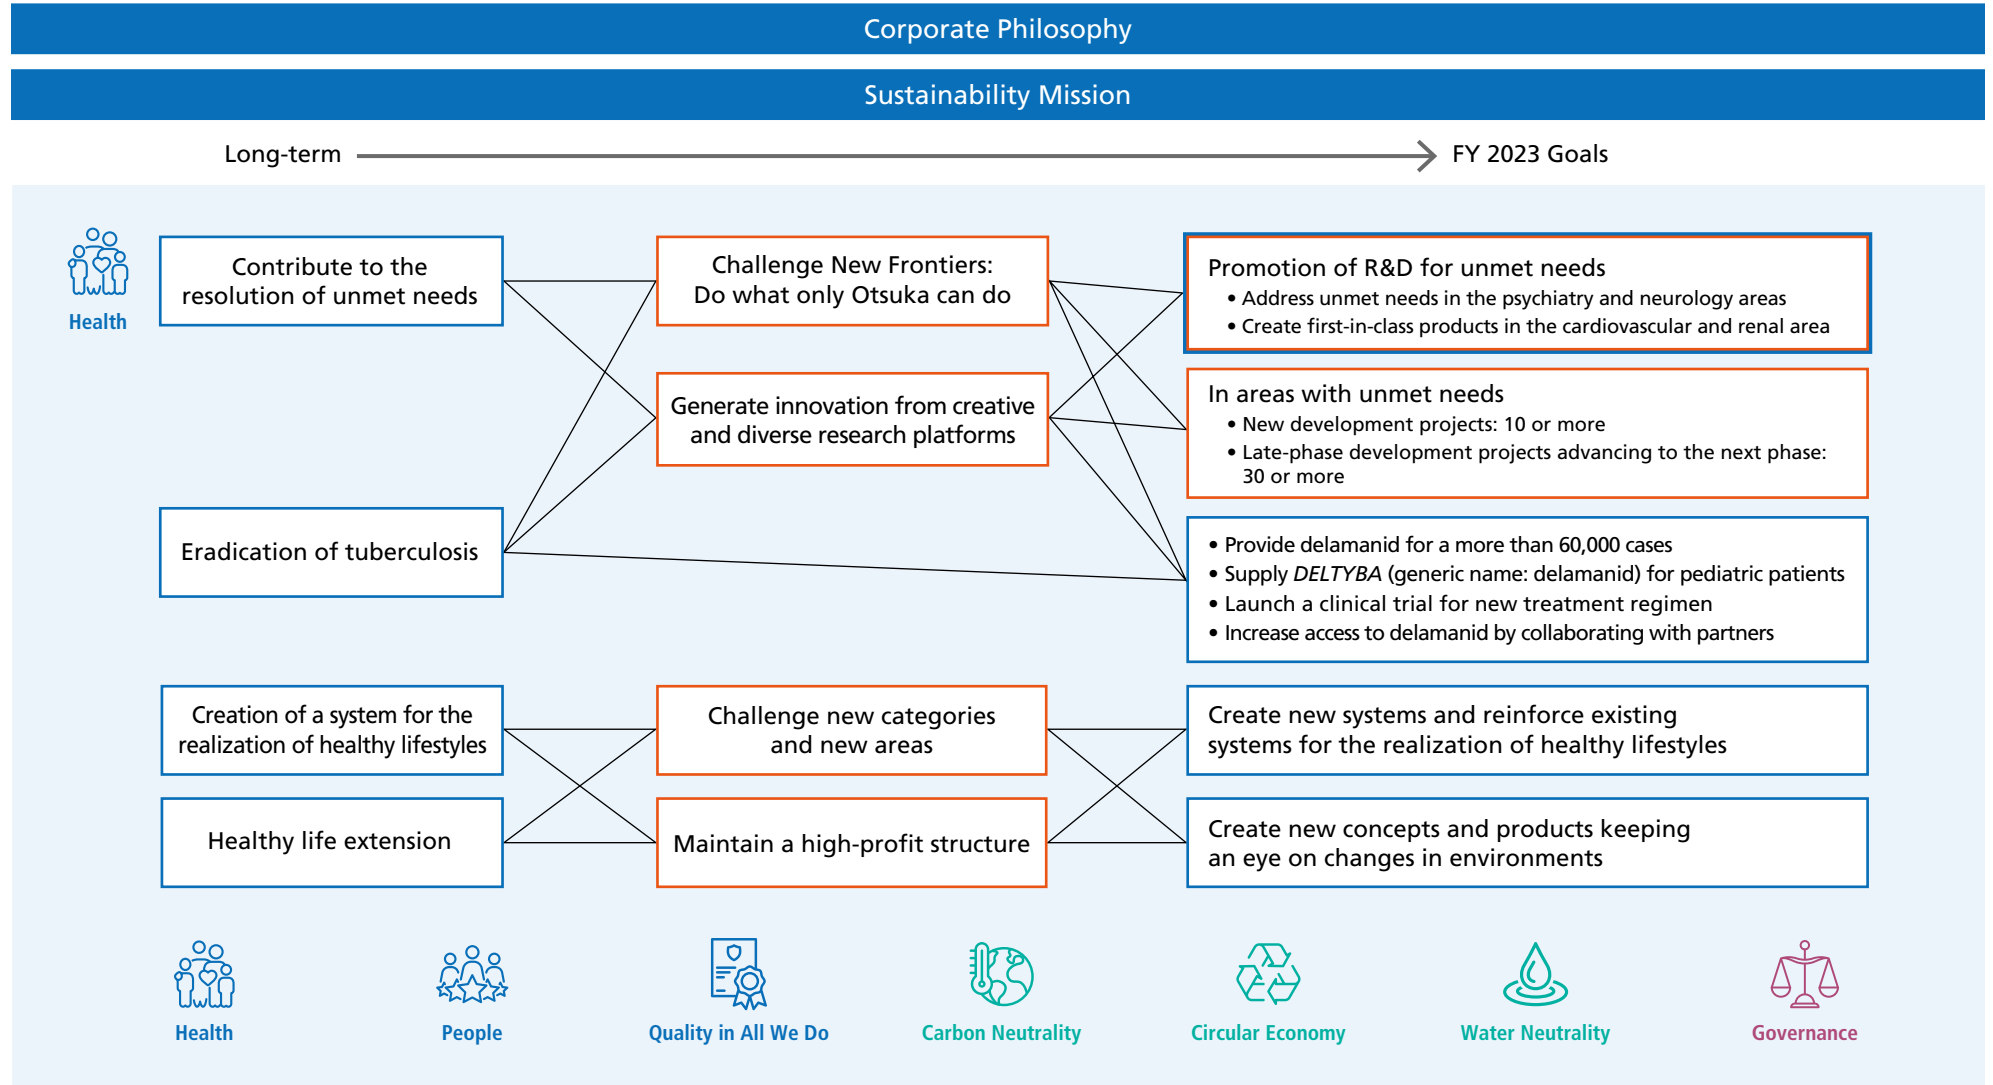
Corporate Philosophy

Sustainability Mission

Long-term

FY 2023 Goals

Health

Contribute to the resolution of unmet needs

Eradication of tuberculosis

Challenge New Frontiers: Do what only Otsuka can do

Generate innovation from creative and diverse research platforms

Promotion of R&D for unmet needs
• Address unmet needs in the psychiatry and neurology areas
• Create first-in-class products in the cardiovascular and renal area

In areas with unmet needs
• New development projects: 10 or more
• Late-phase development projects advancing to the next phase: 30 or more

• Provide delamanid for a more than 60,000 cases
• Supply *DELTYBA* (generic name: delamanid) for pediatric patients
• Launch a clinical trial for new treatment regimen
• Increase access to delamanid by collaborating with partners

Creation of a system for the realization of healthy lifestyles

Healthy life extension

Challenge new categories and new areas

Maintain a high-profit structure

Create new systems and reinforce existing systems for the realization of healthy lifestyles

Create new concepts and products keeping an eye on changes in environments

Health

People

Quality in All We Do

Carbon Neutrality

Circular Economy

Water Neutrality

Governance